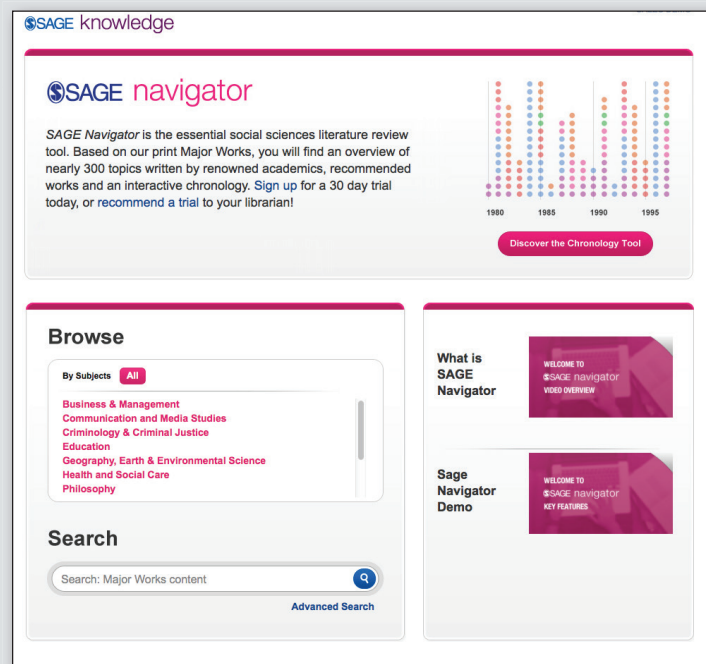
SAGE knowledge

SAGE navigator

*SAGE Navigator* is the essential social sciences literature review tool. Based on our print Major Works, you will find an overview of nearly 300 topics written by renowned academics, recommended works and an interactive chronology. Sign up for a 30 day trial today, or recommend a trial to your librarian!

1980 1985 1990 1995

Discover the Chronology Tool

Browse

By Subjects All

Business & Management
Communication and Media Studies
Criminology & Criminal Justice
Education
Geography, Earth & Environmental Science
Health and Social Care
Philosophy

Search

Search: Major Works content

Advanced Search

What is SAGE Navigator

WELCOME TO
SAGE navigator
VIDEO OVERVIEW

Sage Navigator Demo

WELCOME TO
SAGE navigator
KEY FEATURES